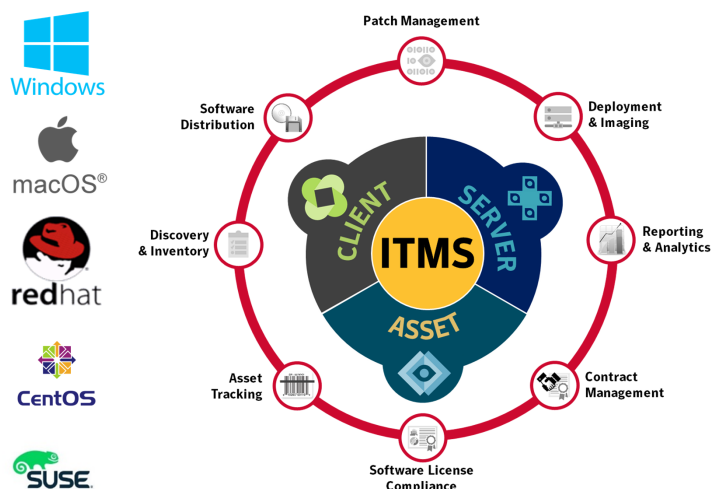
Windows

macOS®

redhat

CentOS

SUSE

Patch Management

Software Distribution

Deployment & Imaging

Discovery & Inventory

CLIENT

SERVER

ITMS

ASSET

Reporting & Analytics

Asset Tracking

Contract Management

Software License Compliance